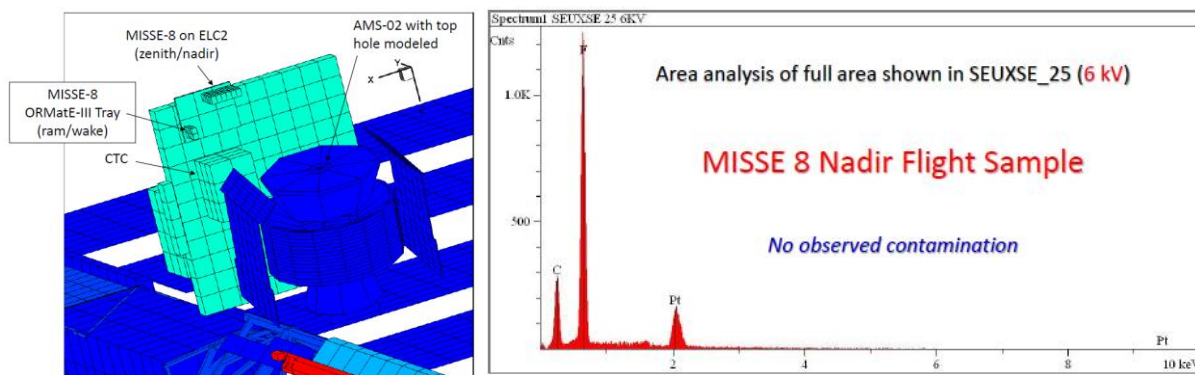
MISSE-8 on ELC2 (zenith/nadir)

AMS-02 with top hole modeled

MISSE-8 ORMatE-III Tray (ram/wake)

CTC

x

y

Spectrum1 SEUXSE 25 6KV

Cnts

1.0K

500

C

F

Pt

2

4

6

8

Pt

10 keV

Area analysis of full area shown in SEUXSE_25 (6 kV)

MISSE 8 Nadir Flight Sample

No observed contamination